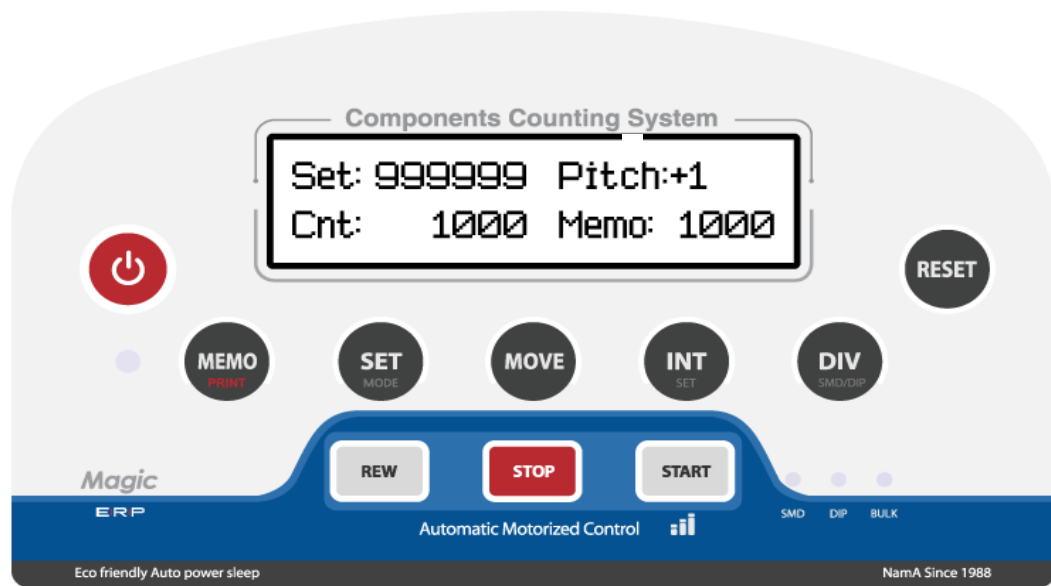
Components Counting System

Set: 999999 Pitch:+1
Cnt: 1000 Memo: 1000

RESET

MEMO
PRINT

SET
MODE

MOVE

INT
SET

DIV
SMD/DIP

REW

STOP

START

Magic
ERP

Automatic Motorized Control

SMD DIP BULK

Eco friendly Auto power sleep

NamA Since 1988